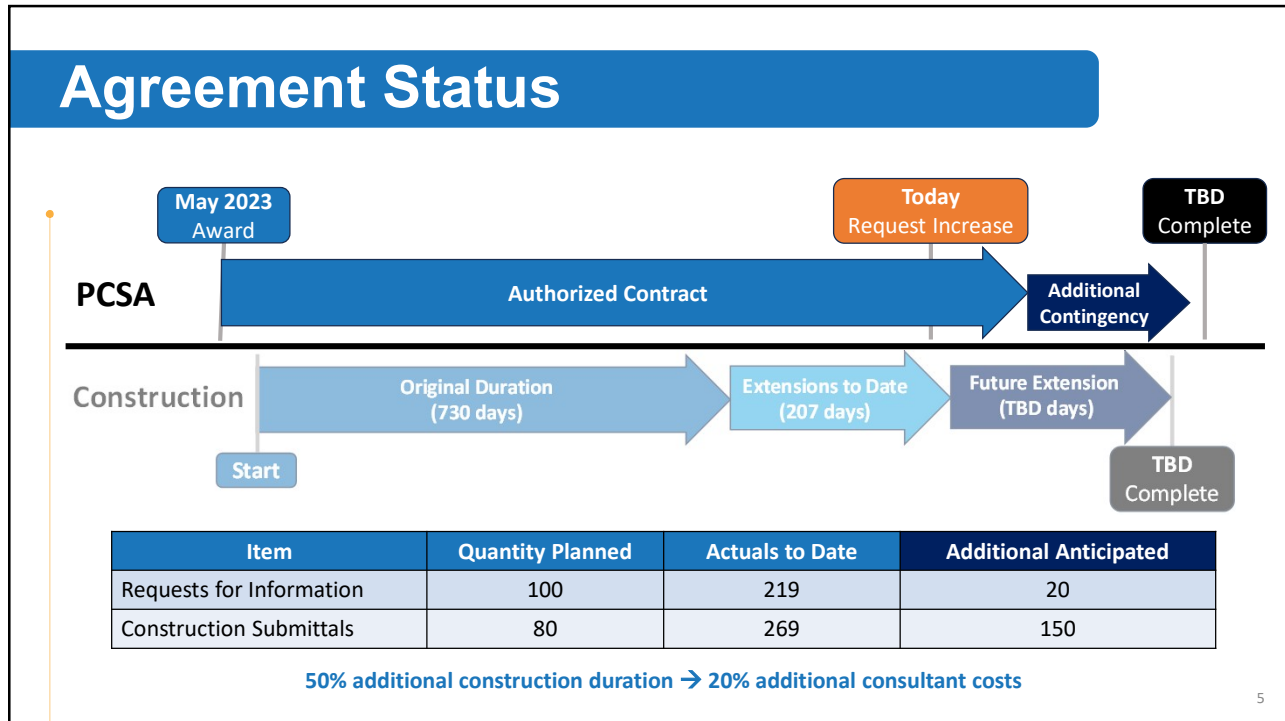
Agreement Status

May 2023
Award

Today
Request Increase

TBD
Complete

PCSA

Authorized Contract

Additional Contingency

Construction

Original Duration
(730 days)

Extensions to Date
(207 days)

Future Extension
(TBD days)

Start

TBD
Complete

| Item | Quantity Planned | Actuals to Date | Additional Anticipated |
|---|---|---|---|
| Requests for Information | 100 | 219 | 20 |
| Construction Submittals | 80 | 269 | 150 |

50% additional construction duration → 20% additional consultant costs

5